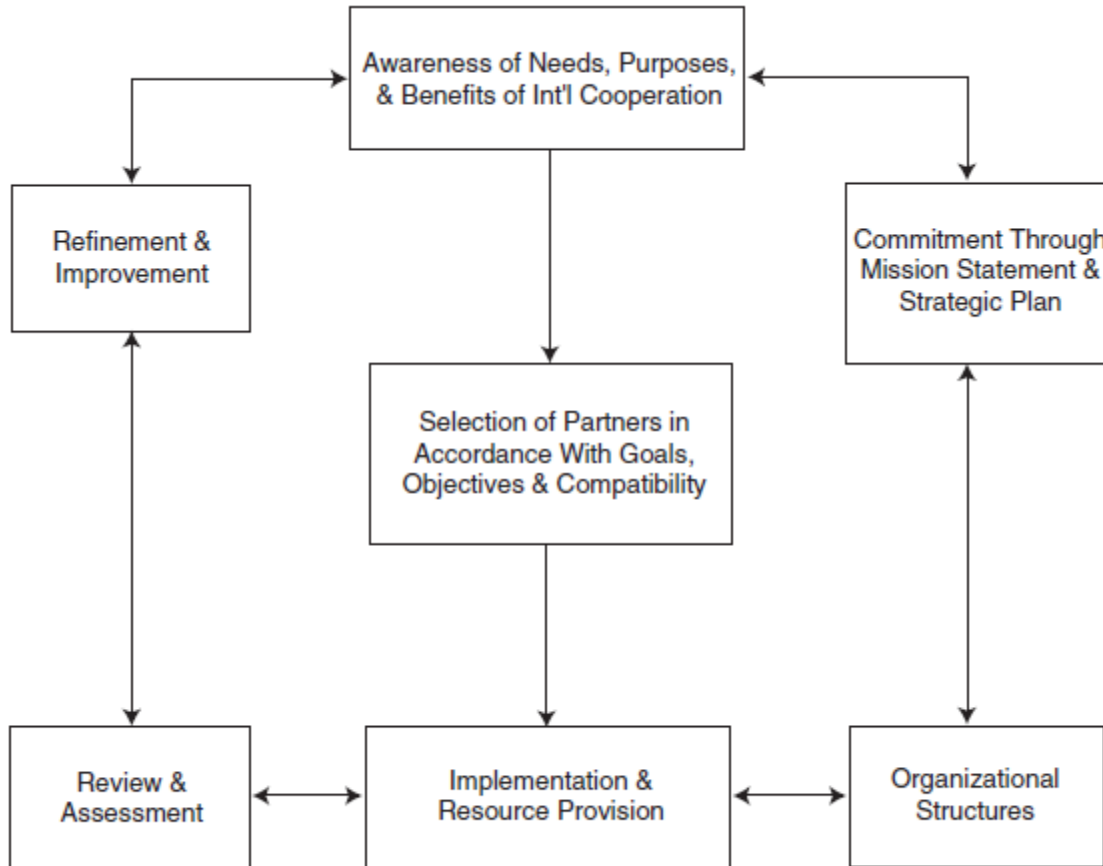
Awareness of Needs, Purposes, & Benefits of Int'l Cooperation

Refinement & Improvement

Commitment Through Mission Statement & Strategic Plan

Selection of Partners in Accordance With Goals, Objectives & Compatibility

Review & Assessment

Implementation & Resource Provision

Organizational Structures